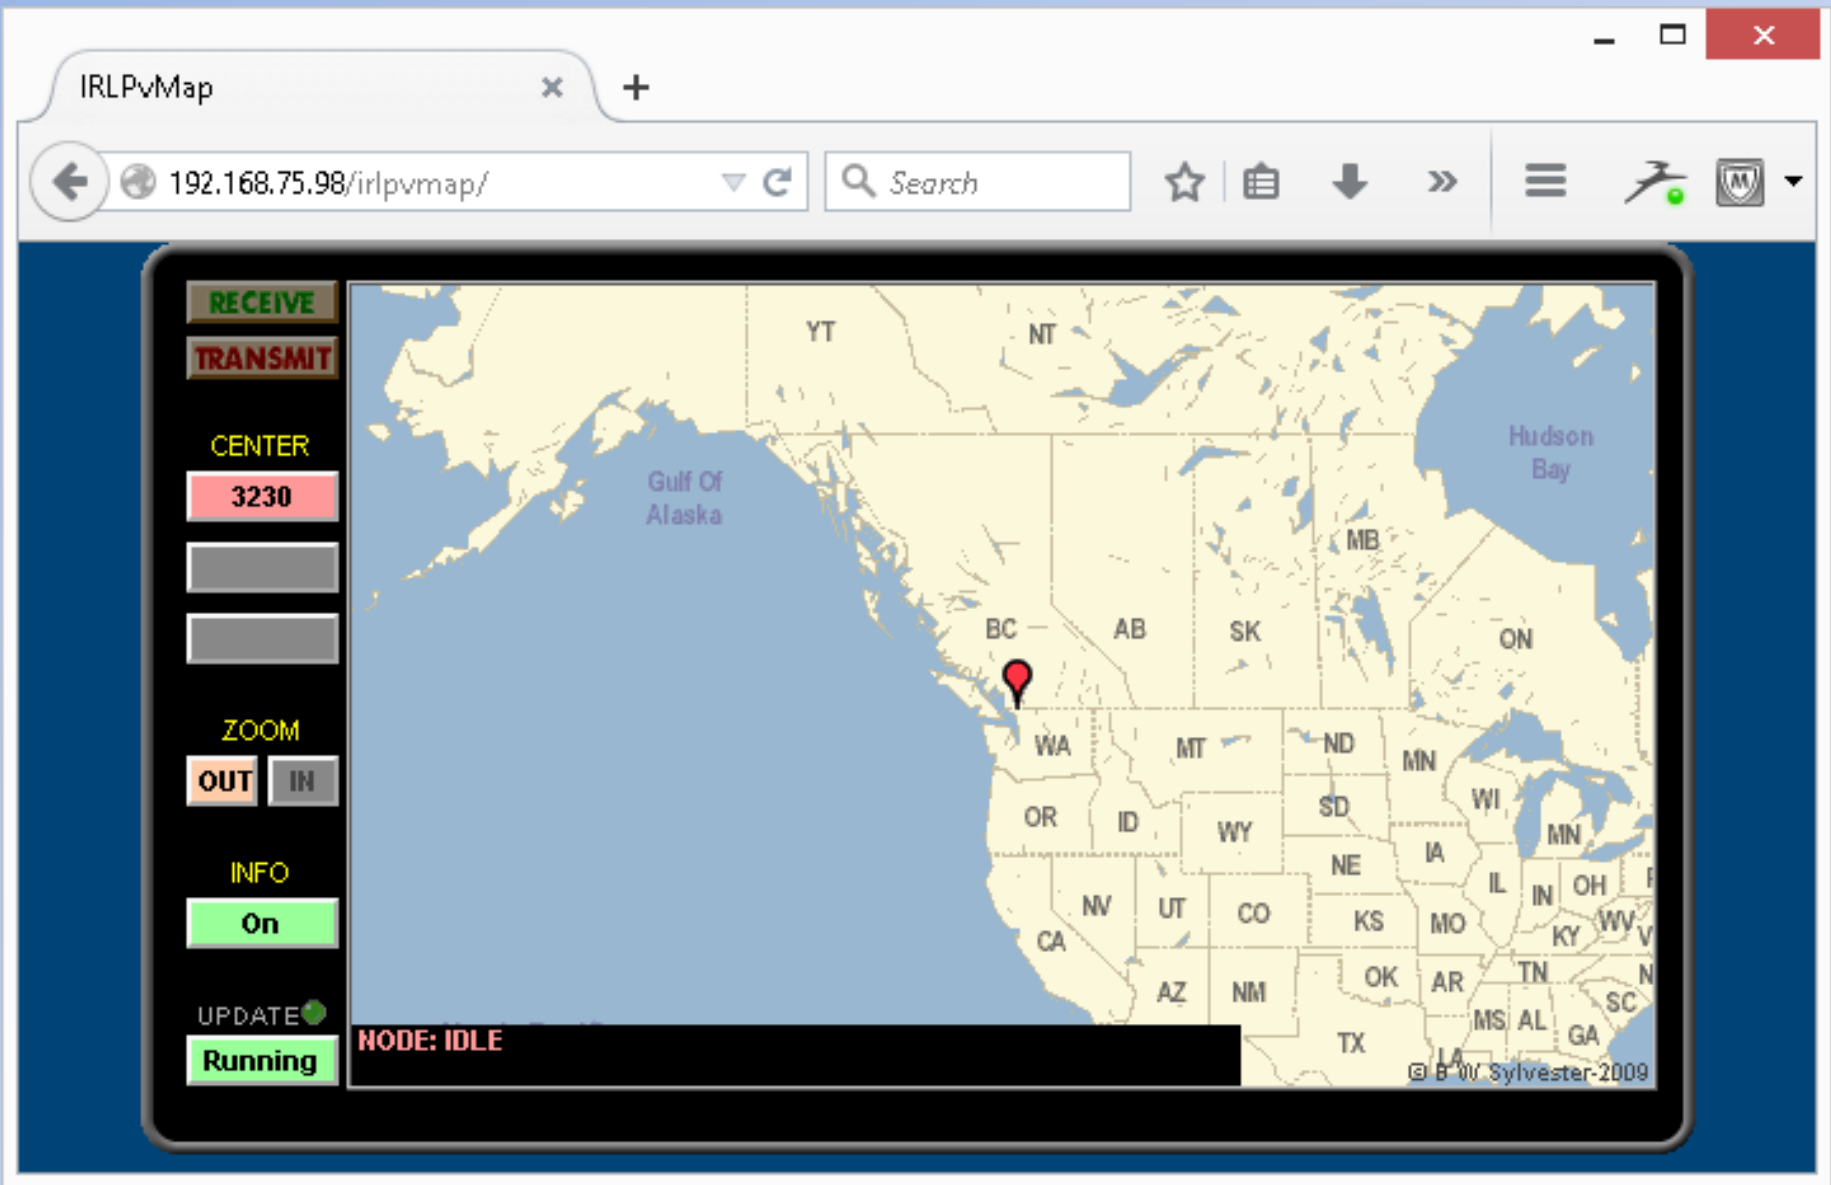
IRLPvMap

192.168.75.98/irlpvmap/

Search

RECEIVE
TRANSMIT

CENTER
3230

ZOOM
OUT IN

INFO
On

UPDATE
Running

YT NT
Gulf Of Alaska
Hudson Bay
MB
BC AB SK ON
WA MT ND MN
OR ID WY SD WI MN
NE IA
NV UT CO IL IN OH
CA KS MO KY WV
AZ NM OK AR TN SC
MS AL GA
TX LA

NODE: IDLE

© B W Sylvester 2009